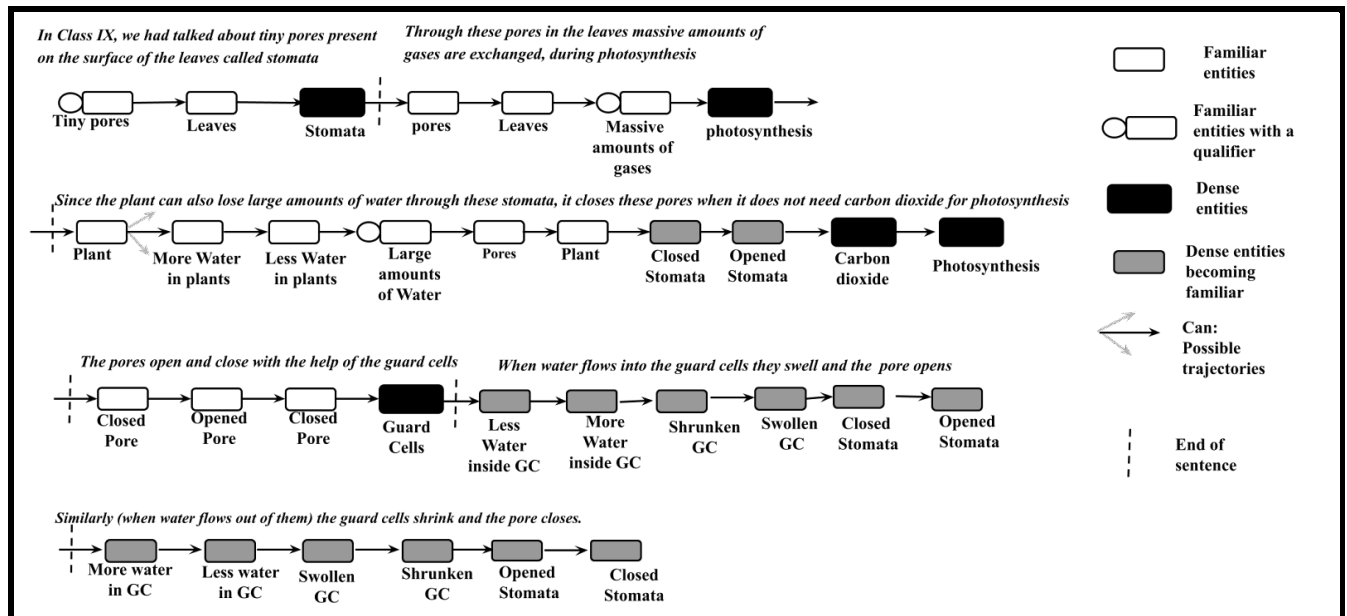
In Class IX, we had talked about tiny pores present on the surface of the leaves called stomata

Through these pores in the leaves massive amounts of gases are exchanged, during photosynthesis

Tiny pores
Leaves
Stomata
pores
Leaves
Massive amounts of gases
photosynthesis

Since the plant can also lose large amounts of water through these stomata, it closes these pores when it does not need carbon dioxide for photosynthesis

Plant
More Water in plants
Less Water in plants
Large amounts of Water
Pores
Plant
Closed Stomata
Opened Stomata
Carbon dioxide
Photosynthesis

The pores open and close with the help of the guard cells

When water flows into the guard cells they swell and the pore opens

Closed Pore
Opened Pore
Closed Pore
Guard Cells
Less Water inside GC
More Water inside GC
Shrunken GC
Swollen GC
Closed Stomata
Opened Stomata

Similarly (when water flows out of them) the guard cells shrink and the pore closes.

More water in GC
Less water in GC
Swollen GC
Shrunken GC
Opened Stomata
Closed Stomata

Familiar entities

Familiar entities with a qualifier

Dense entities

Dense entities becoming familiar

Can: Possible trajectories

End of sentence